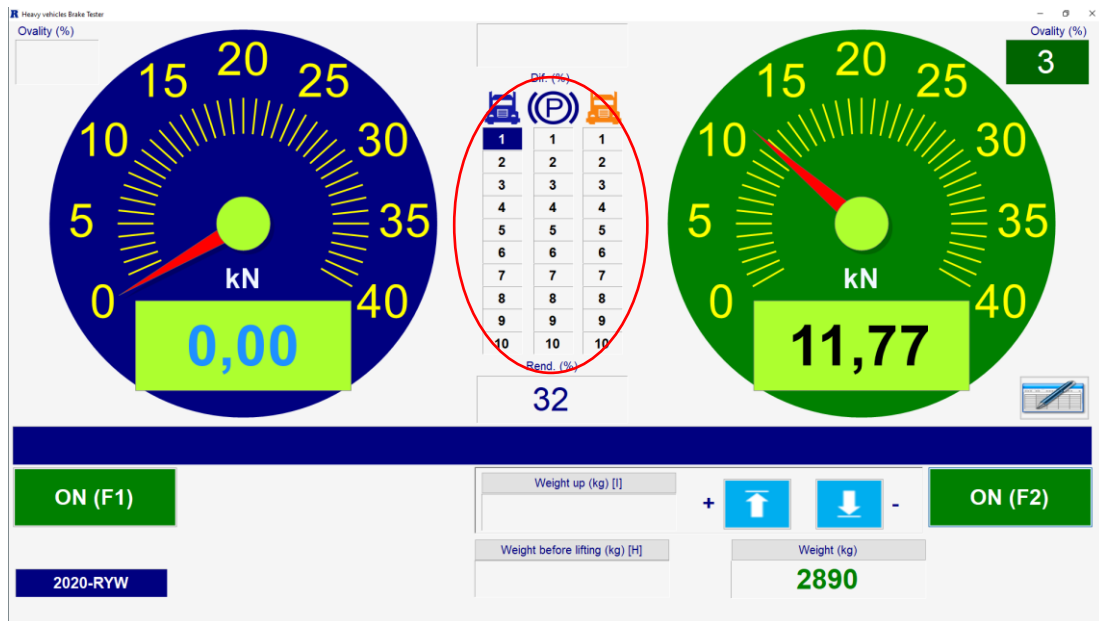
Heavy vehicles Brake Tester

Ovality (%)

15 20 25
10 30
5 35
0 40
kN
0,00

Dif. (%)

| | P | |
|---|---|---|
| 1 | 1 | 1 |
| 2 | 2 | 2 |
| 3 | 3 | 3 |
| 4 | 4 | 4 |
| 5 | 5 | 5 |
| 6 | 6 | 6 |
| 7 | 7 | 7 |
| 8 | 8 | 8 |
| 9 | 9 | 9 |
| 10 | 10 | 10 |

Rend. (%)
32

Ovality (%)
3

15 20 25
10 30
5 35
0 40
kN
11,77

ON (F1)

Weight up (kg) [I]

+ -

ON (F2)

Weight before lifting (kg) [H]

Weight (kg)
2890

2020-RYW